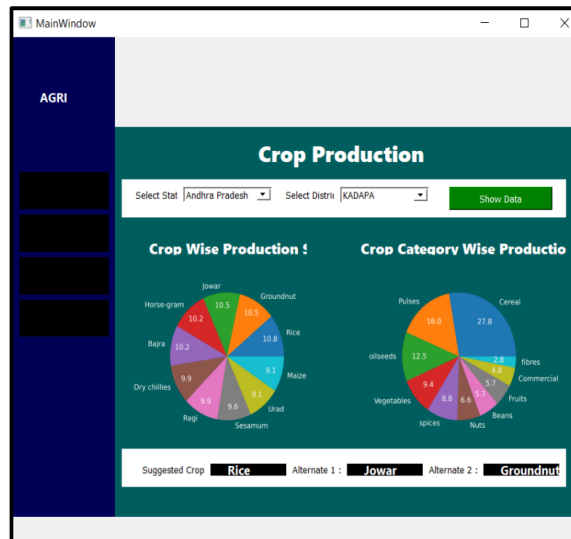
MainWindow

AGRI

Crop Production

Select Stat Andhra Pradesh Select Distric KADAPA Show Data

Crop Wise Production S

Crop Category Wise Productio

Jowar
Groundnut
Horse-gram
Rice
Bajra
Maize
Dry chillies
Urad
Ragi
Sesamum
10.5
10.5
10.2
10.8
10.2
9.1
9.9
9.1
9.9
9.6

Pulses
Cereal
oilseeds
fibres
Commercial
Vegetables
Fruits
Beans
spices
Nuts
16.0
27.8
12.5
2.8
4.8
5.7
9.4
5.7
8.8
6.6

Suggested Crop Rice Alternate 1 : Jowar Alternate 2 : Groundnut